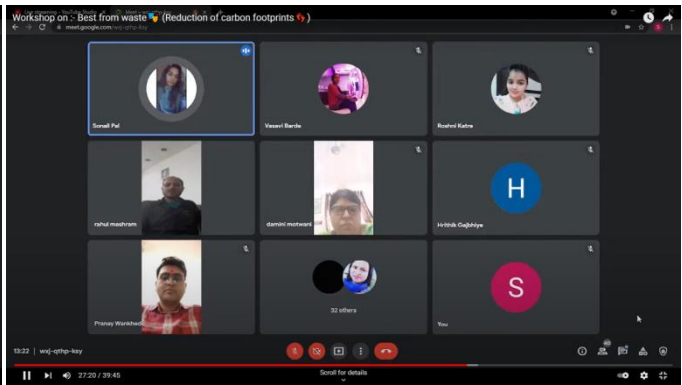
Workshop on :- Best from waste (Reduction of carbon footprints )

meet.google.com/wxj-qthp-key

Sonali Pal

Vasavi Barde

Roshni Katre

rahul meshram

damini motwani

H

Hrithik Gajbhiye

Pranay Wankhede

32 others

S

You

13:22 | wxj-qthp-key

27:20 / 39:45

Scroll for details